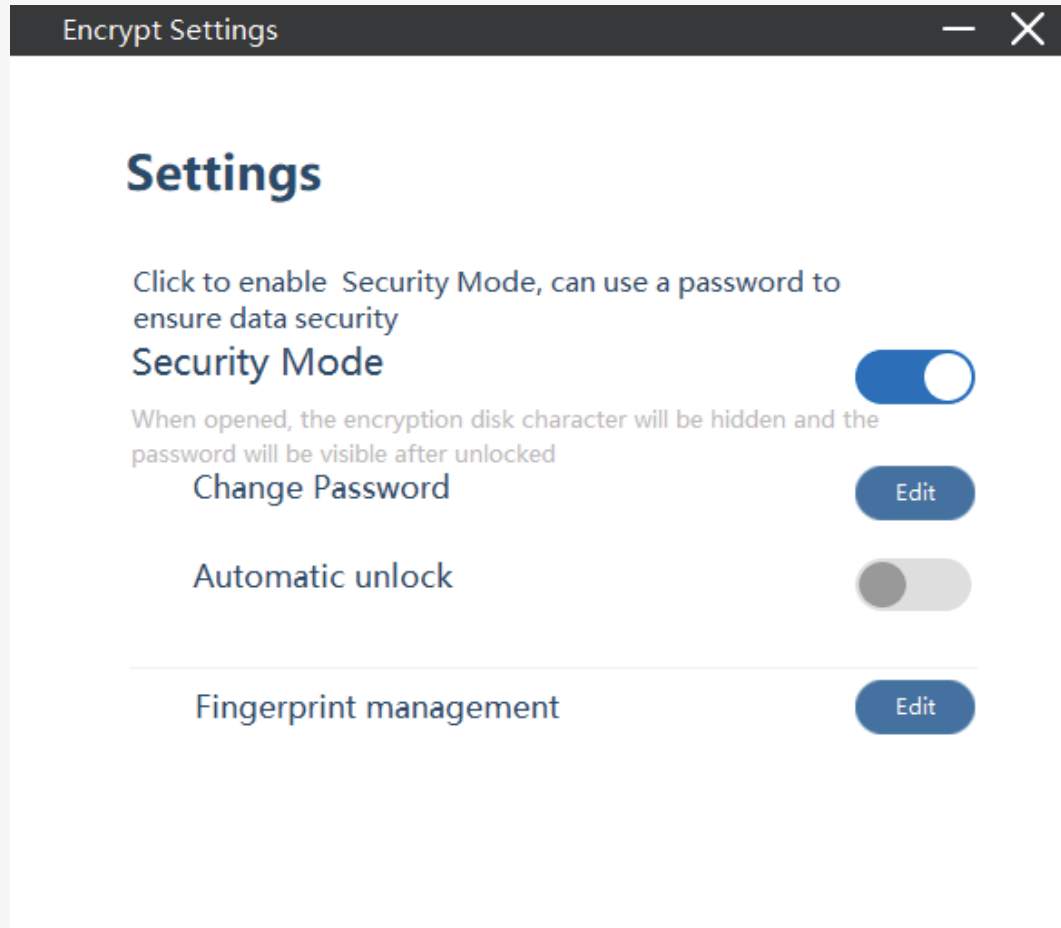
Encrypt Settings

Settings

Click to enable  Security Mode, can use a password to ensure data security

Security Mode

When opened, the encryption disk character will be hidden and the password will be visible after unlocked

Change Password

Edit

Automatic unlock

Fingerprint management

Edit